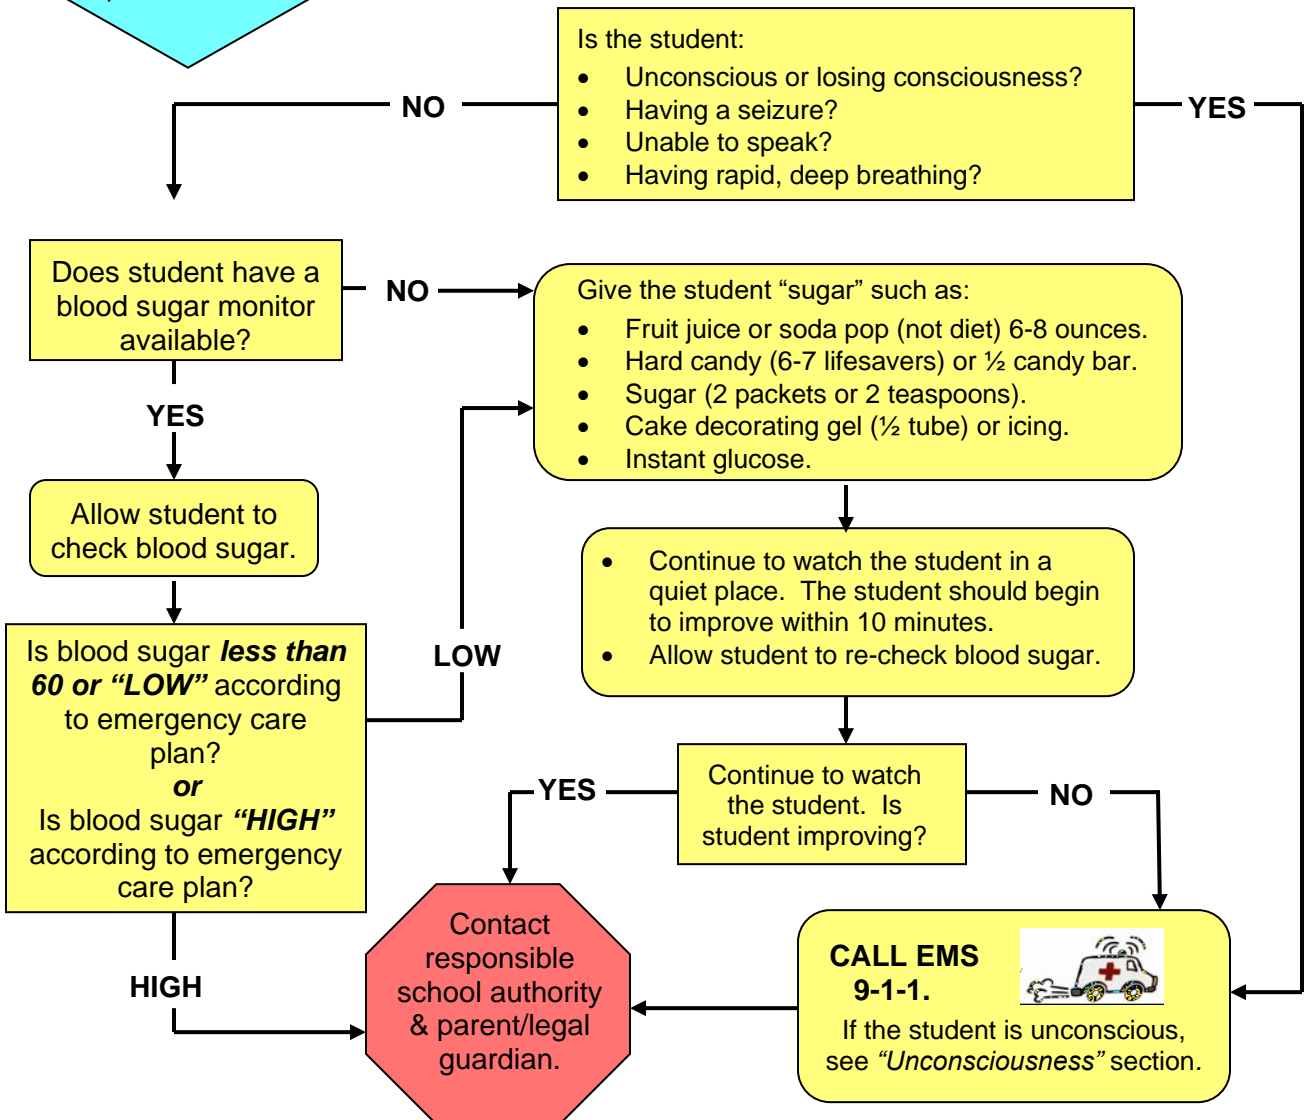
Is the student:

- Unconscious or losing consciousness?
- Having a seizure?
- Unable to speak?
- Having rapid, deep breathing?

NO

YES

Does student have a blood sugar monitor available?

NO

Give the student "sugar" such as:

- Fruit juice or soda pop (not diet) 6-8 ounces.
- Hard candy (6-7 lifesavers) or ½ candy bar.
- Sugar (2 packets or 2 teaspoons).
- Cake decorating gel (½ tube) or icing.
- Instant glucose.

YES

Allow student to check blood sugar.

- Continue to watch the student in a quiet place. The student should begin to improve within 10 minutes.
- Allow student to re-check blood sugar.

Is blood sugar ***less than 60 or "LOW"*** according to emergency care plan?
***or***
Is blood sugar ***"HIGH"*** according to emergency care plan?

LOW

YES

Continue to watch the student. Is student improving?

NO

Contact responsible school authority & parent/legal guardian.

HIGH

CALL EMS 9-1-1.

If the student is unconscious, see *"Unconsciousness"* section.